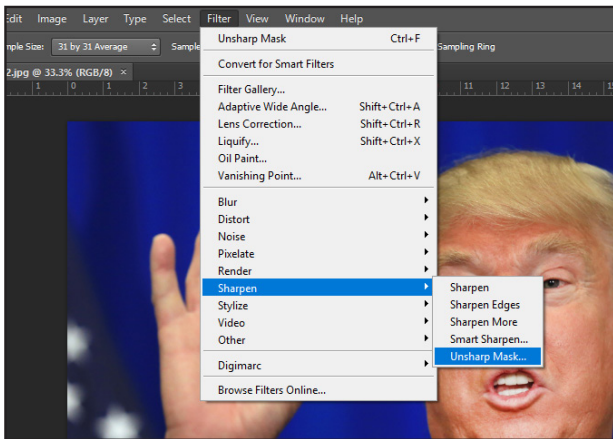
Edit Image Layer Type Select Filter View Window Help

mple Size: 31 by 31 Average Sample Sampling Ring

2.jpg @ 33.3% (RGB/8) ×

1 0 1 2 3 11 12 13 14 15

Unsharp Mask Ctrl+F

Convert for Smart Filters

Filter Gallery...
Adaptive Wide Angle... Shift+Ctrl+A
Lens Correction... Shift+Ctrl+R
Liquify... Shift+Ctrl+X
Oil Paint...
Vanishing Point... Alt+Ctrl+V

Blur
Distort
Noise
Pixelate
Render
Sharpen
Stylize
Video
Other

Digimarc

Browse Filters Online...

Sharpen
Sharpen Edges
Sharpen More
Smart Sharpen...
Unsharp Mask...